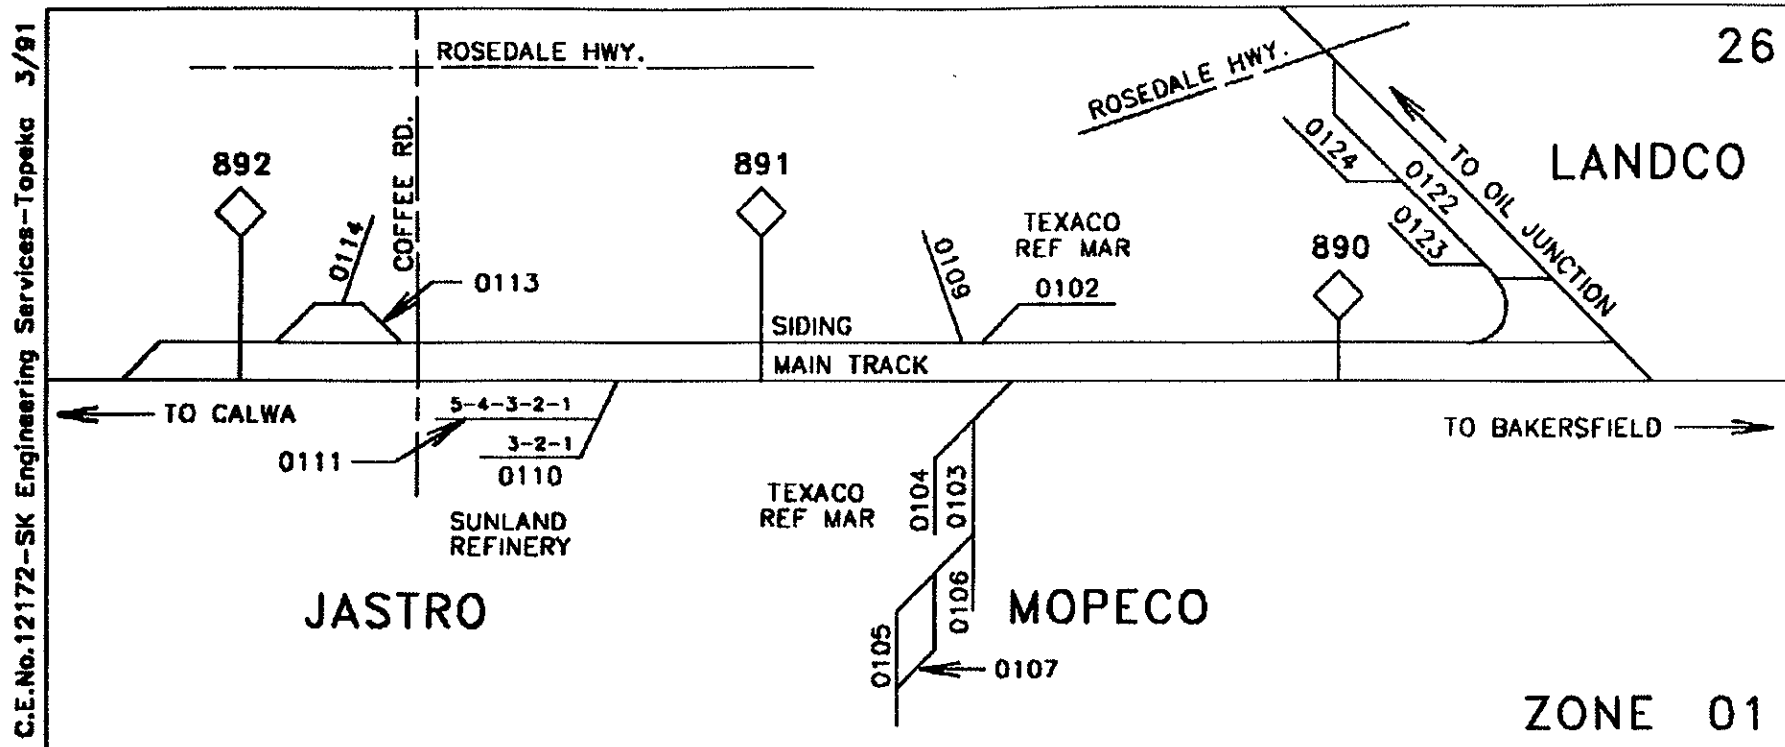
C.E.No.12172-SK Engineering Services-Topeka 3/91

26

ROSEDALE HWY.

ROSEDALE HWY.

LANDCO

892

COFFEE RD.

0114

0113

891

0109

TEXACO REF MAR

0102

0124

0122

0123

TO OIL JUNCTION

890

SIDING

MAIN TRACK

TO CALWA

5-4-3-2-1

3-2-1

0111

0110

SUNLAND REFINERY

TEXACO REF MAR

0104

0103

TO BAKERSFIELD

JASTRO

0106

0105

MOPECO

0107

ZONE 01